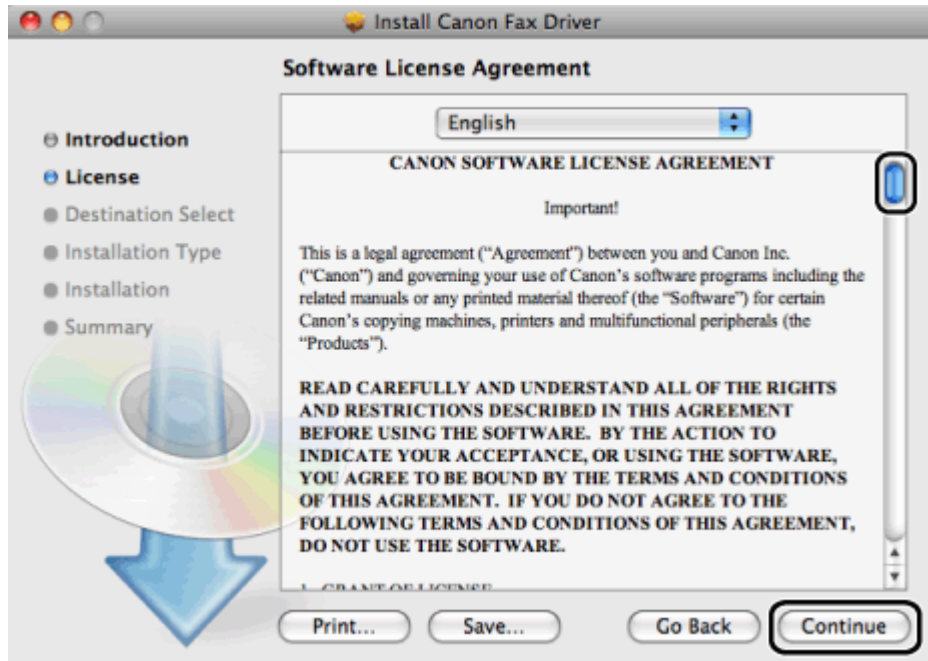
Install Canon Fax Driver

Software License Agreement

Introduction
License
Destination Select
Installation Type
Installation
Summary

English

CANON SOFTWARE LICENSE AGREEMENT

Important!

This is a legal agreement ("Agreement") between you and Canon Inc. ("Canon") and governing your use of Canon's software programs including the related manuals or any printed material thereof (the "Software") for certain Canon's copying machines, printers and multifunctional peripherals (the "Products").

READ CAREFULLY AND UNDERSTAND ALL OF THE RIGHTS AND RESTRICTIONS DESCRIBED IN THIS AGREEMENT BEFORE USING THE SOFTWARE. BY THE ACTION TO INDICATE YOUR ACCEPTANCE, OR USING THE SOFTWARE, YOU AGREE TO BE BOUND BY THE TERMS AND CONDITIONS OF THIS AGREEMENT. IF YOU DO NOT AGREE TO THE FOLLOWING TERMS AND CONDITIONS OF THIS AGREEMENT, DO NOT USE THE SOFTWARE.

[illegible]

Print...
Save...
Go Back
Continue